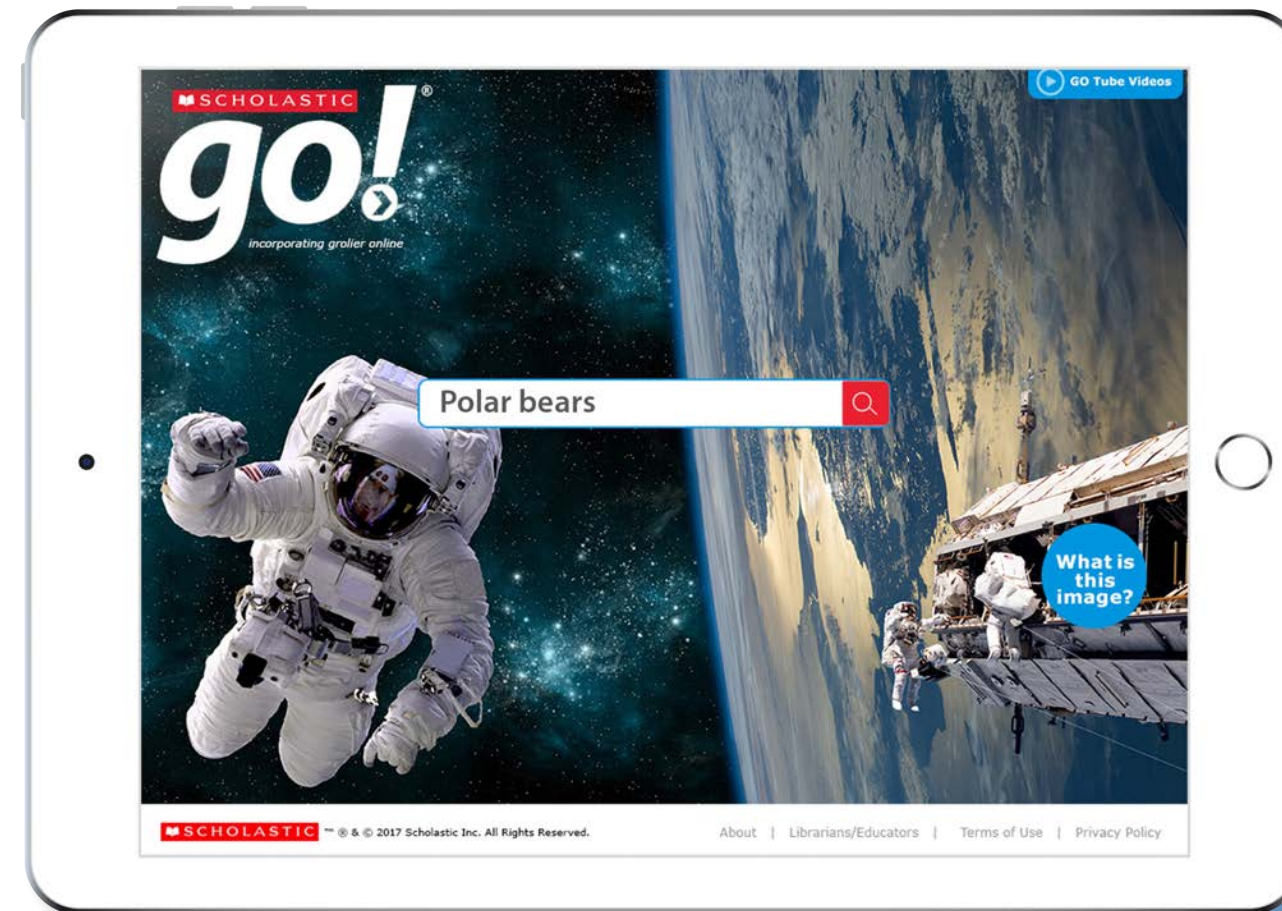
SCHOLASTIC
go!®
incorporating grolier online

GO Tube Videos

Polar bears

What is this image?

SCHOLASTIC ™ ® & © 2017 Scholastic Inc. All Rights Reserved.

About | Librarians/Educators | Terms of Use | Privacy Policy